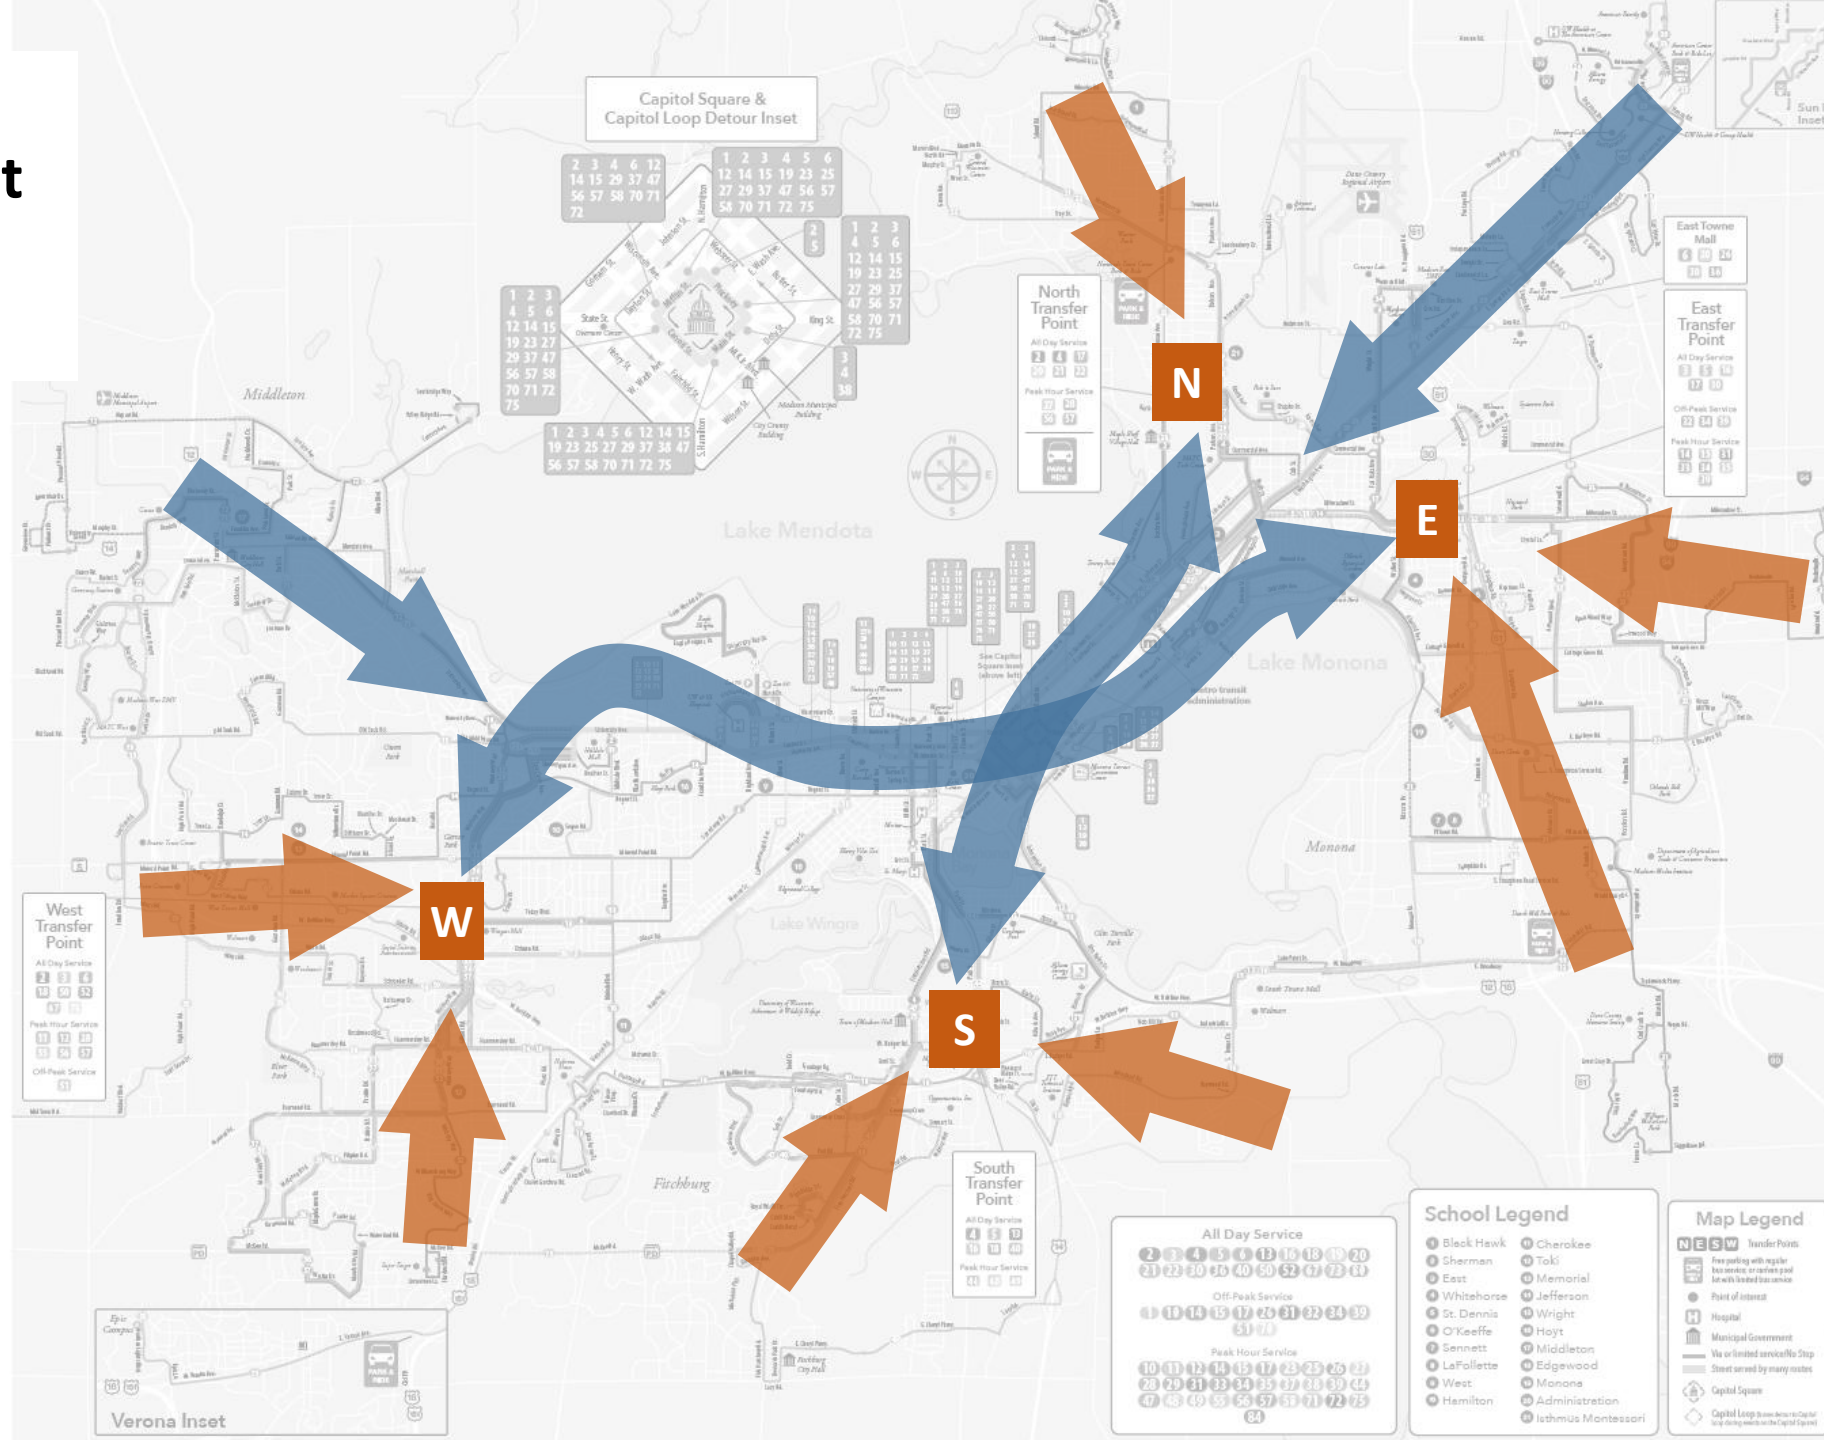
t

Capitol Square & Capitol Loop Detour Inset

2 3 4 6 12 14 15 29 37 47 56 57 58 70 71 72

1 2 3 4 5 6 12 14 15 19 23 25 27 29 37 47 56 57 58 70 71 72 75

1 2 3 4 5 6 12 14 15 19 23 27 29 37 47 56 57 58 70 71 72 75

1 2 3 4 5 6 12 14 15 19 23 25 27 29 37 47 56 57 58 70 71 72 75

1 2 3 4 5 6 12 14 15 19 23 25 27 29 37 38 47 56 57 58 70 71 72 75

2 5

3 4 38

State St.

King St.

Middleton

North Transfer Point

All Day Service

Peak Hour Service

N

East Towne Mall

East Transfer Point

All Day Service

Off-Peak Service

Peak Hour Service

E

Lake Mendota

Lake Monona

Metro transit Administration

See Capitol Square Inset (above left)

Lake Wingra

Monona

West Transfer Point

All Day Service

Peak Hour Service

Off-Peak Service

W

S

South Transfer Point

All Day Service

Peak Hour Service

Fitchburg

Verona Inset

All Day Service

Off-Peak Service

Peak Hour Service

School Legend

Black Hawk
Sherman
East
Whitehorse
St. Dennis
O'Keeffe
Sennett
LaFollette
West
Hamilton
Cherokee
Toki
Memorial
Jefferson
Wright
Hoyt
Middleton
Edgewood
Monona
Administration
Isthmus Montessori

Map Legend

N E S W Transfer Points

Point of interest

Hospital

Municipal Government

Capitol Square

Capitol Loop